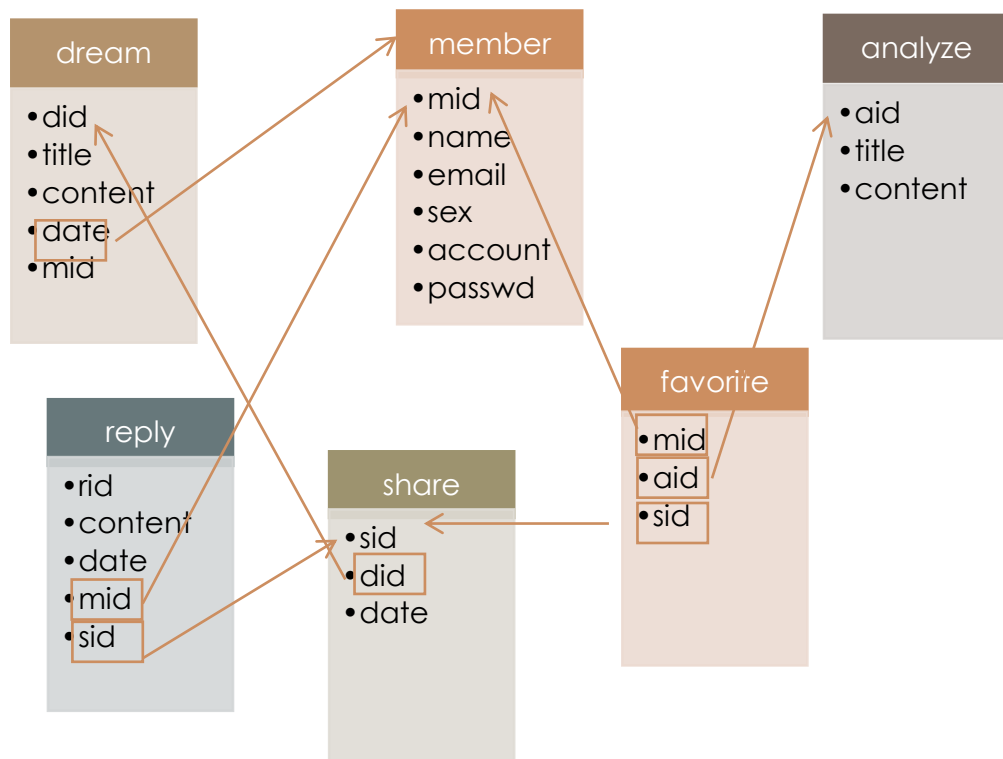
dream
- did
- title
- content
- date
- mid

member
- mid
- name
- email
- sex
- account
- passwd

analyze
- aid
- title
- content

favorite
- mid
- aid
- sid

reply
- rid
- content
- date
- mid
- sid

share
- sid
- did
- date